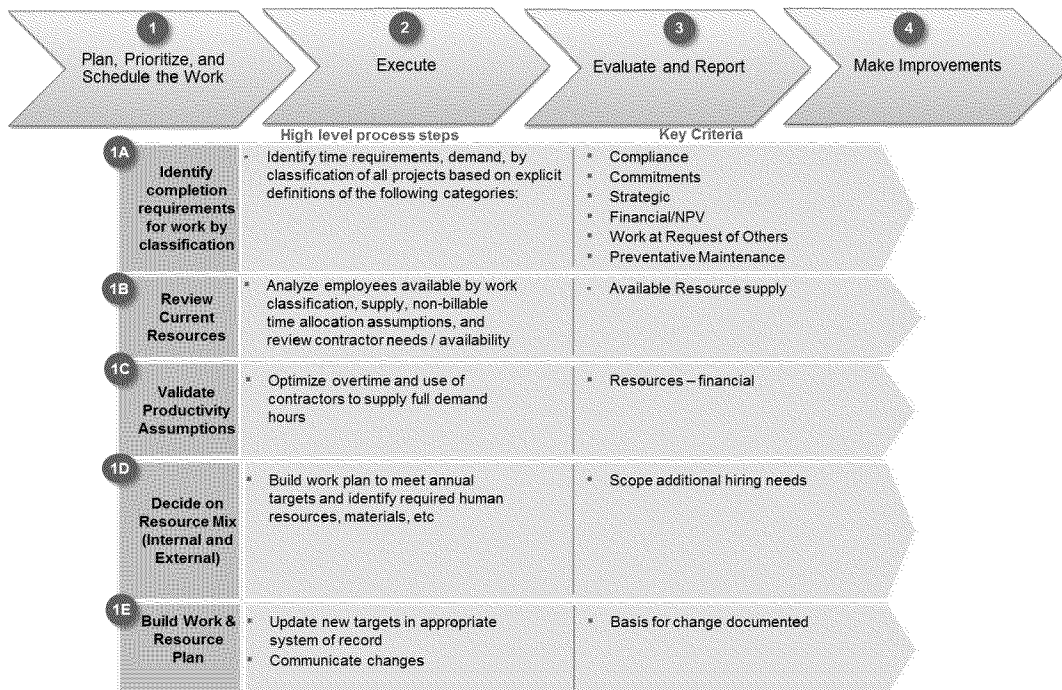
1
Plan, Prioritize, and Schedule the Work

2
Execute

3
Evaluate and Report

4
Make Improvements

High level process steps

Key Criteria

| | High level process steps | Key Criteria |
|---|---|---|
| 1A Identify completion requirements for work by classification | Identify time requirements, demand, by classification of all projects based on explicit definitions of the following categories: | Compliance<br>Commitments<br>Strategic<br>Financial/NPV<br>Work at Request of Others<br>Preventative Maintenance |
| 1B Review Current Resources | Analyze employees available by work classification, supply, non-billable time allocation assumptions, and review contractor needs / availability | Available Resource supply |
| 1C Validate Productivity Assumptions | Optimize overtime and use of contractors to supply full demand hours | Resources – financial |
| 1D Decide on Resource Mix (Internal and External) | Build work plan to meet annual targets and identify required human resources, materials, etc | Scope additional hiring needs |
| 1E Build Work & Resource Plan | Update new targets in appropriate system of record<br>Communicate changes | Basis for change documented |